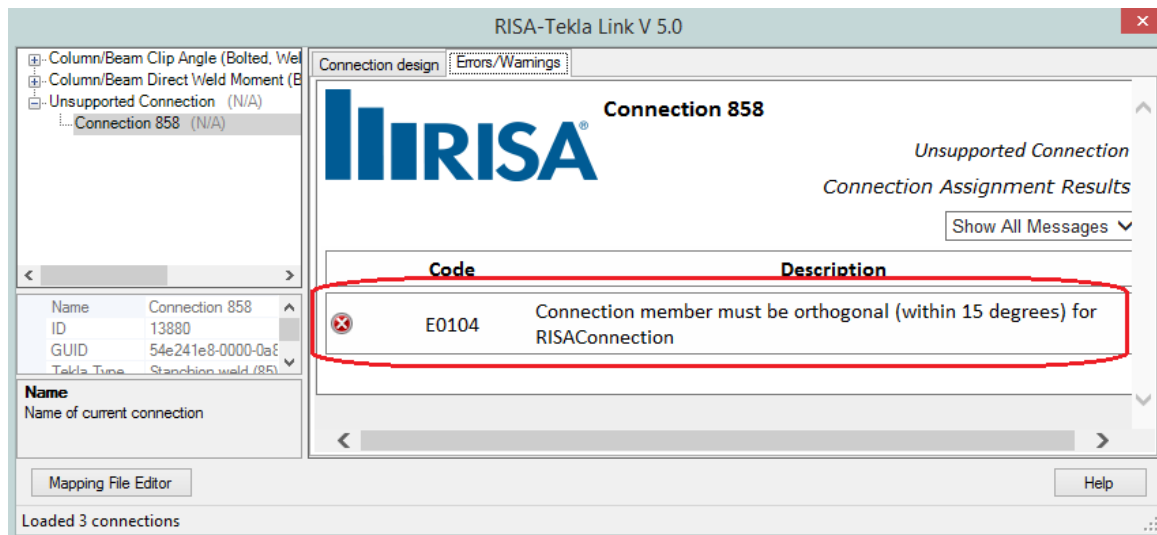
RISA-Tekla Link V 5.0

Column/Beam Clip Angle (Bolted, Wel
Column/Beam Direct Weld Moment (B
Unsupported Connection (N/A)
Connection 858 (N/A)

| Name | Connection 858 |
|---|---|
| ID | 13880 |
| GUID | 54e241e8-0000-0a8 |
| Tekla Type | Stanchion weld (85) |

Name
Name of current connection

Connection design | Errors/Warnings

RISA®

Connection 858

Unsupported Connection

Connection Assignment Results

Show All Messages

| | Code | Description |
|---|---|---|
| | E0104 | Connection member must be orthogonal (within 15 degrees) for RISAConnection |

Mapping File Editor

Help

Loaded 3 connections